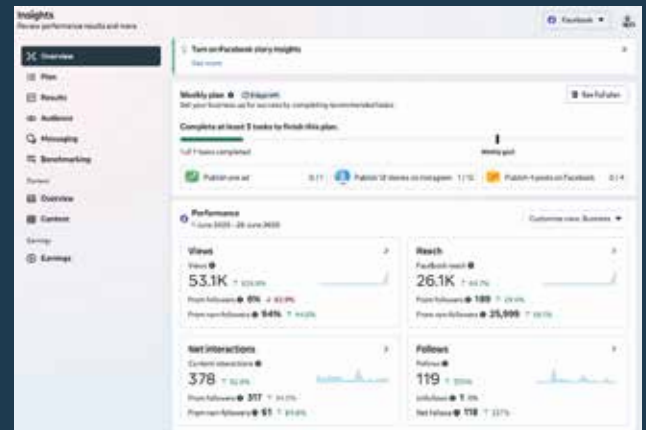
Insights
Review performance results and more

Facebook

Overview
Plan
Results
Audience
Messaging
Benchmarking
Content
Overview
Content
Earnings
Earnings

Turn on Facebook story insights
See more

Weekly plan
Set your business up for success by completing recommended tasks.

See full plan

Complete at least 3 tasks to finish this plan.

1 of 7 tasks completed

Weekly goal

Publish one ad 0/1
Publish 12 stories on Instagram 1/12
Publish 4 posts on Facebook 0/4

Performance
1 June 2025 - 28 June 2025

Customise view: Business

Views
Views
53.1K
From followers 6%
From non-followers 94%

Reach
Facebook reach
26.1K
From followers 189
From non-followers 25,999

Net interactions
Content interactions
378
From followers 317
From non-followers 61

Follows
Follows
119
Unfollows 1
Net follows 118